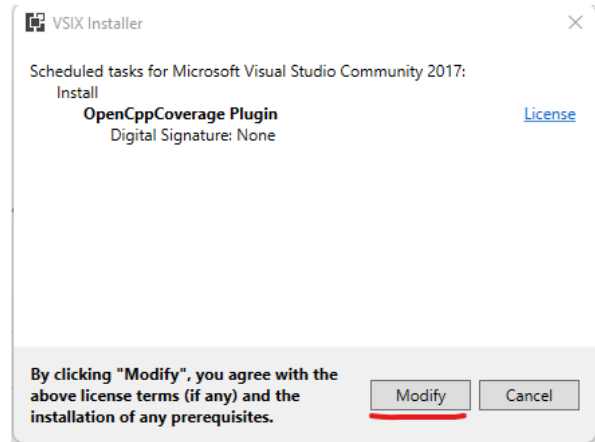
VSIX Installer

Scheduled tasks for Microsoft Visual Studio Community 2017:
Install
OpenCppCoverage Plugin
Digital Signature: None

License

By clicking "Modify", you agree with the above license terms (if any) and the installation of any prerequisites.

Modify

Cancel